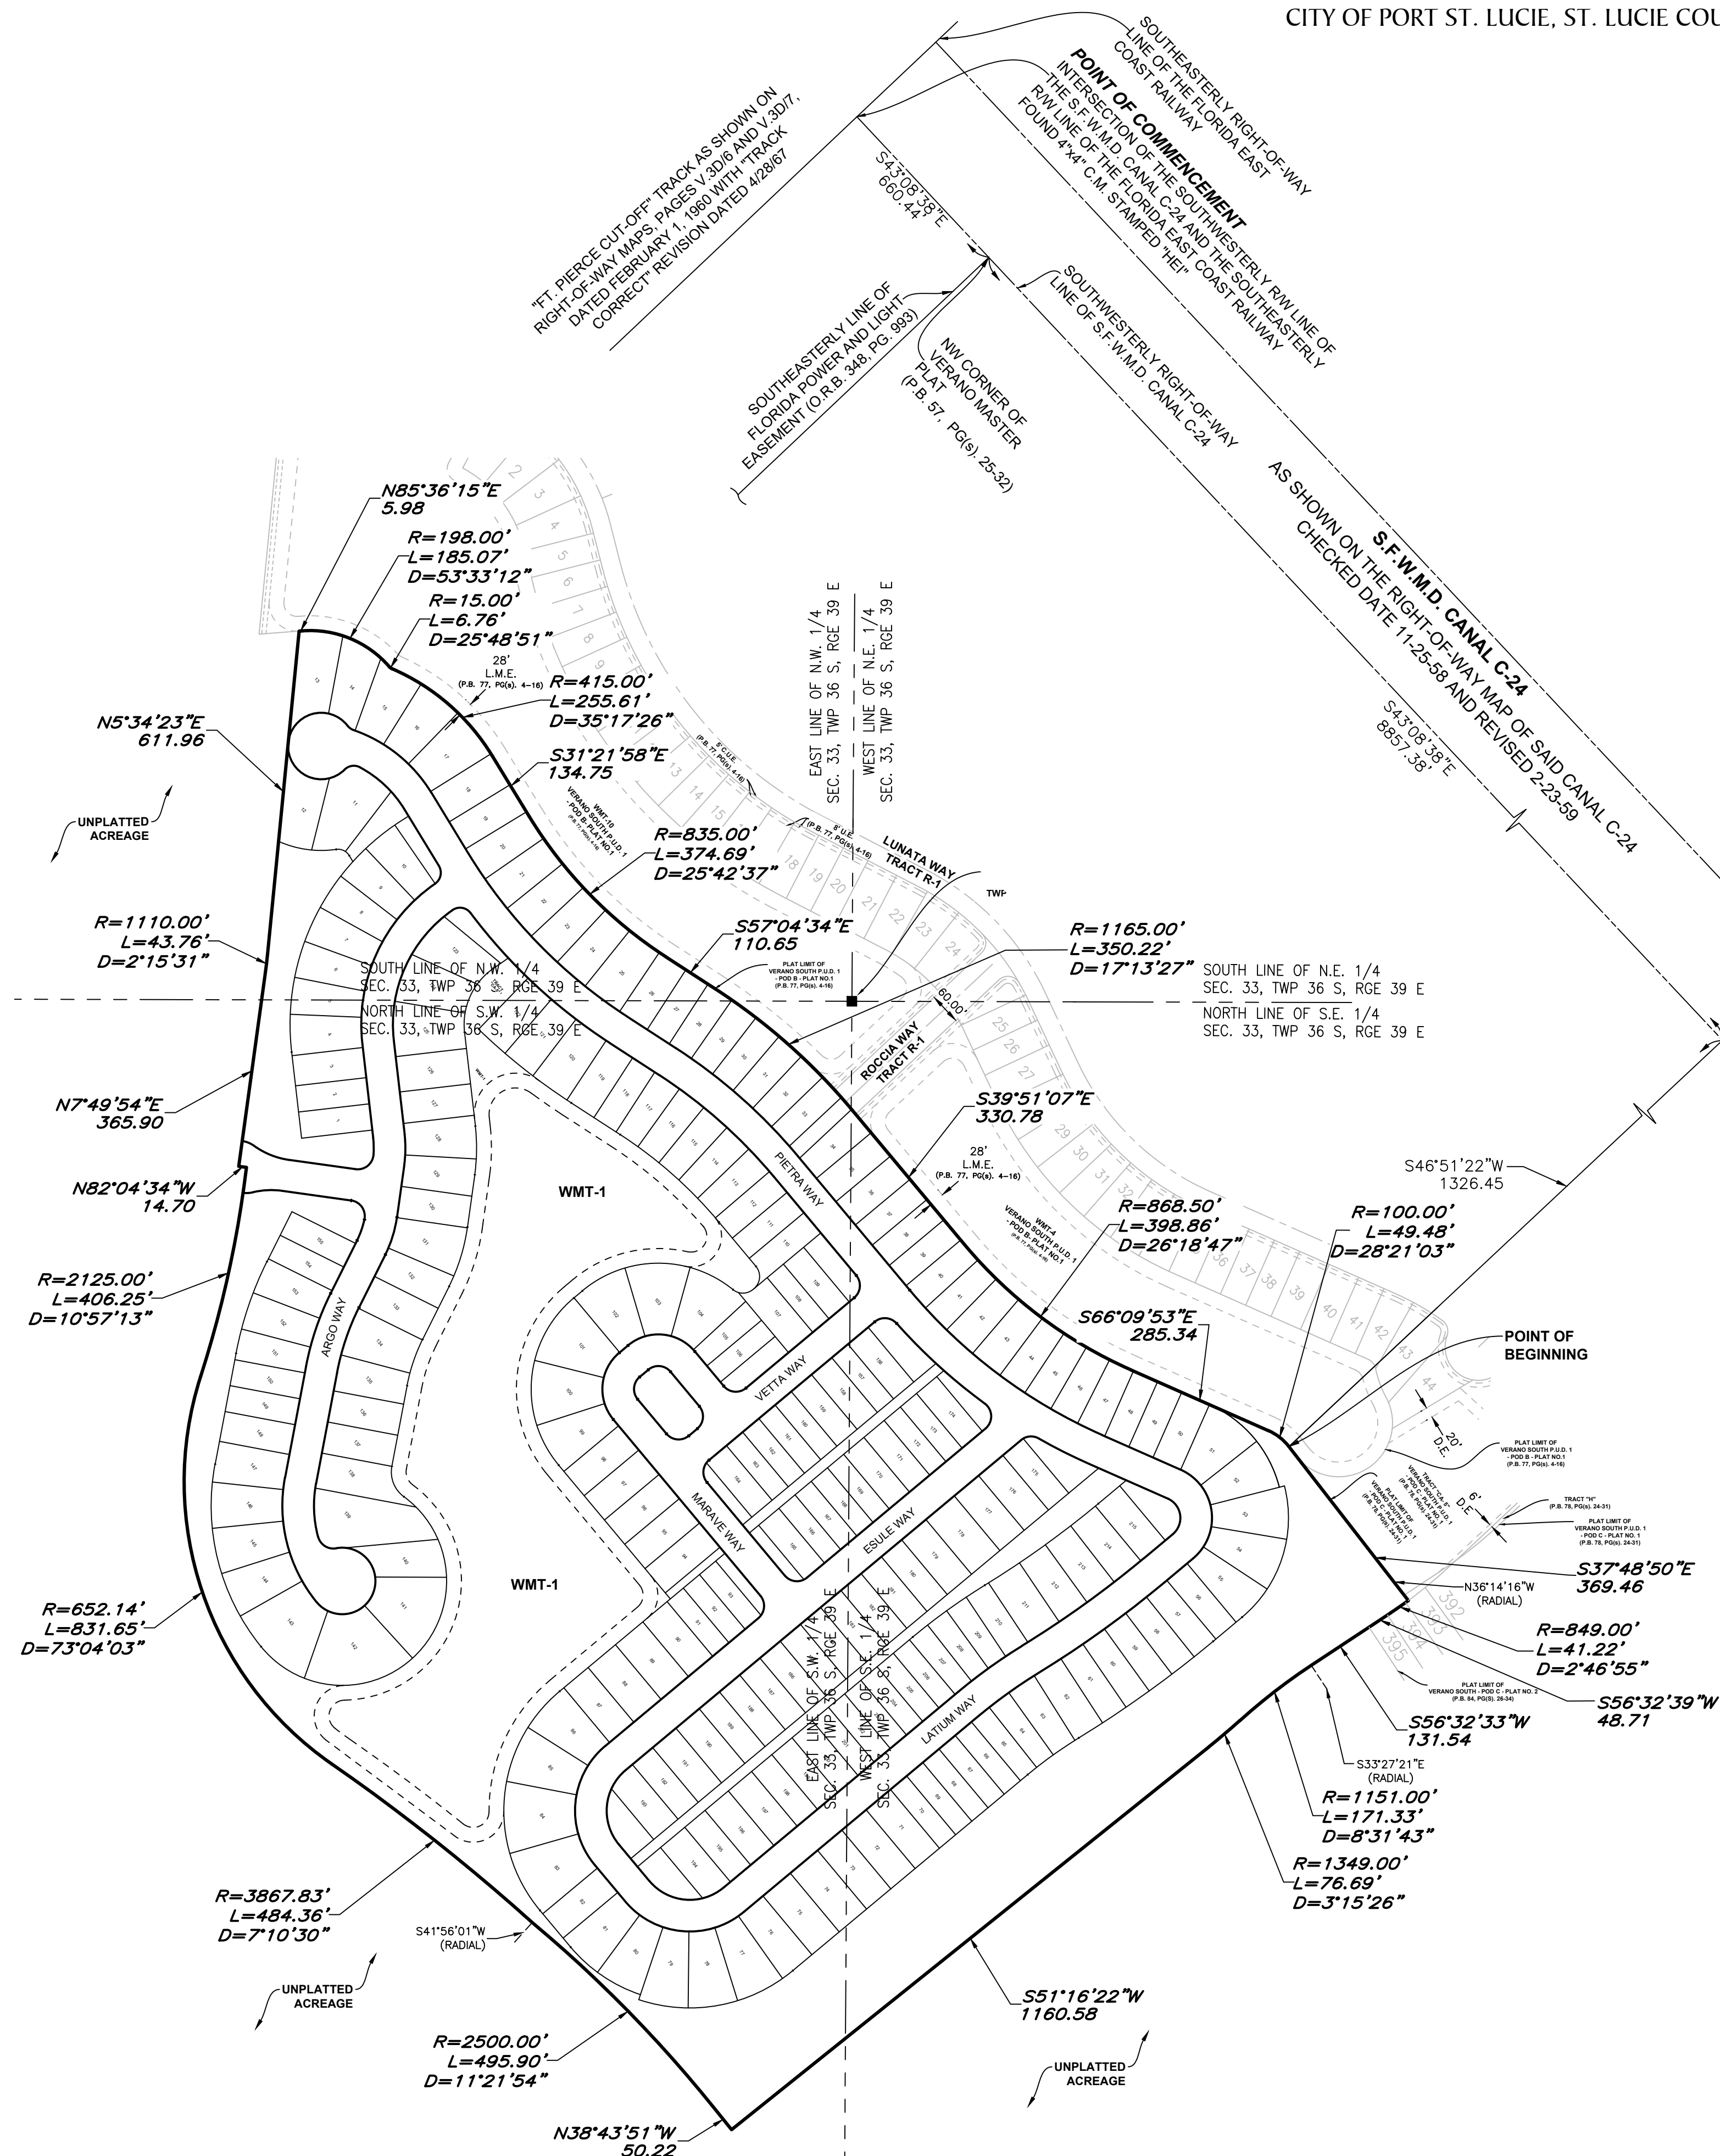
CITY OF PORT ST. LUCIE, ST. LUCIE COU

SOUTHEASTERLY RIGHT-OF-WAY LINE OF THE FLORIDA EAST COAST RAILWAY

POINT OF COMMENCEMENT
INTERSECTION OF THE SOUTHWESTERLY R/W LINE OF THE S.F.W.M.D. CANAL C-24 AND THE SOUTHEASTERLY R/W LINE OF THE FLORIDA EAST COAST RAILWAY
FOUND 4"x4" C.M. STAMPED "HEI"

"FT. PIERCE CUT-OFF" TRACK AS SHOWN ON RIGHT-OF-WAY MAPS, PAGES V.3D/6 AND V.3D/7, DATED FEBRUARY 1, 1960 WITH "TRACK CORRECT" REVISION DATED 4/28/67

S43°08'38"E
660.44'

SOUTHEASTERLY LINE OF FLORIDA POWER AND LIGHT EASEMENT (O.R.B. 348, PG. 993)

NW CORNER OF VERANO MASTER PLAT (P.B. 57, PG(s). 25-32)

SOUTHWESTERLY RIGHT-OF-WAY LINE OF S.F.W.M.D. CANAL C-24

S.F.W.M.D. CANAL C-24
AS SHOWN ON THE RIGHT-OF-WAY MAP OF SAID CANAL C-24
CHECKED DATE 11-25-58 AND REVISED 2-23-59

S43°08'38"E
8857.38'

N85°36'15"E
5.98

R=198.00'
L=185.07'
D=53°33'12"

R=15.00'
L=6.76'
D=25°48'51"

28'
L.M.E.
(P.B. 77, PG(s). 4-16)

R=415.00'
L=255.61'
D=35°17'26"

N5°34'23"E
611.96

S31°21'58"E
134.75

EAST LINE OF N.W. 1/4
SEC. 33, TWP 36 S, RGE 39 E

WEST LINE OF N.E. 1/4
SEC. 33, TWP 36 S, RGE 39 E

UNPLATTED
ACREAGE

R=835.00'
L=374.69'
D=25°42'37"

LUNATA WAY
TRACT R-1

R=1110.00'
L=43.76'
D=2°15'31"

S57°04'34"E
110.65

R=1165.00'
L=350.22'
D=17°13'27"

SOUTH LINE OF N.W. 1/4
SEC. 33, TWP 36 S, RGE 39 E
NORTH LINE OF S.W. 1/4
SEC. 33, TWP 36 S, RGE 39 E

SOUTH LINE OF N.E. 1/4
SEC. 33, TWP 36 S, RGE 39 E
NORTH LINE OF S.E. 1/4
SEC. 33, TWP 36 S, RGE 39 E

60.00'

ROCCIA WAY
TRACT R-1

N7°49'54"E
365.90

S39°51'07"E
330.78

S46°51'22"W
1326.45

N82°04'34"W
14.70

WMT-1

PIETRA WAY

28'
L.M.E.
(P.B. 77, PG(s). 4-16)

R=868.50'
L=398.86'
D=26°18'47"

R=100.00'
L=49.48'
D=28°21'03"

R=2125.00'
L=406.25'
D=10°57'13"

ARGO WAY

S66°09'53"E
285.34

POINT OF BEGINNING

VETTA WAY

20'
D.E.

6'
D.E.

MARAVE WAY

ESULE WAY

S37°48'50"E
369.46

N36°14'16"W
(RADIAL)

WMT-1

R=652.14'
L=831.65'
D=73°04'03"

R=849.00'
L=41.22'
D=2°46'55"

EAST LINE OF S.W. 1/4
SEC. 33, TWP 36 S, RGE 39 E

WEST LINE OF S.E. 1/4
SEC. 33, TWP 36 S, RGE 39 E

LATIUM WAY

S56°32'39"W
48.71

S56°32'33"W
131.54

S33°27'21"E
(RADIAL)

R=1151.00'
L=171.33'
D=8°31'43"

R=1349.00'
L=76.69'
D=3°15'26"

R=3867.83'
L=484.36'
D=7°10'30"

S41°56'01"W
(RADIAL)

UNPLATTED
ACREAGE

S51°16'22"W
1160.58

R=2500.00'
L=495.90'
D=11°21'54"

UNPLATTED
ACREAGE

N38°43'51"W
50.22